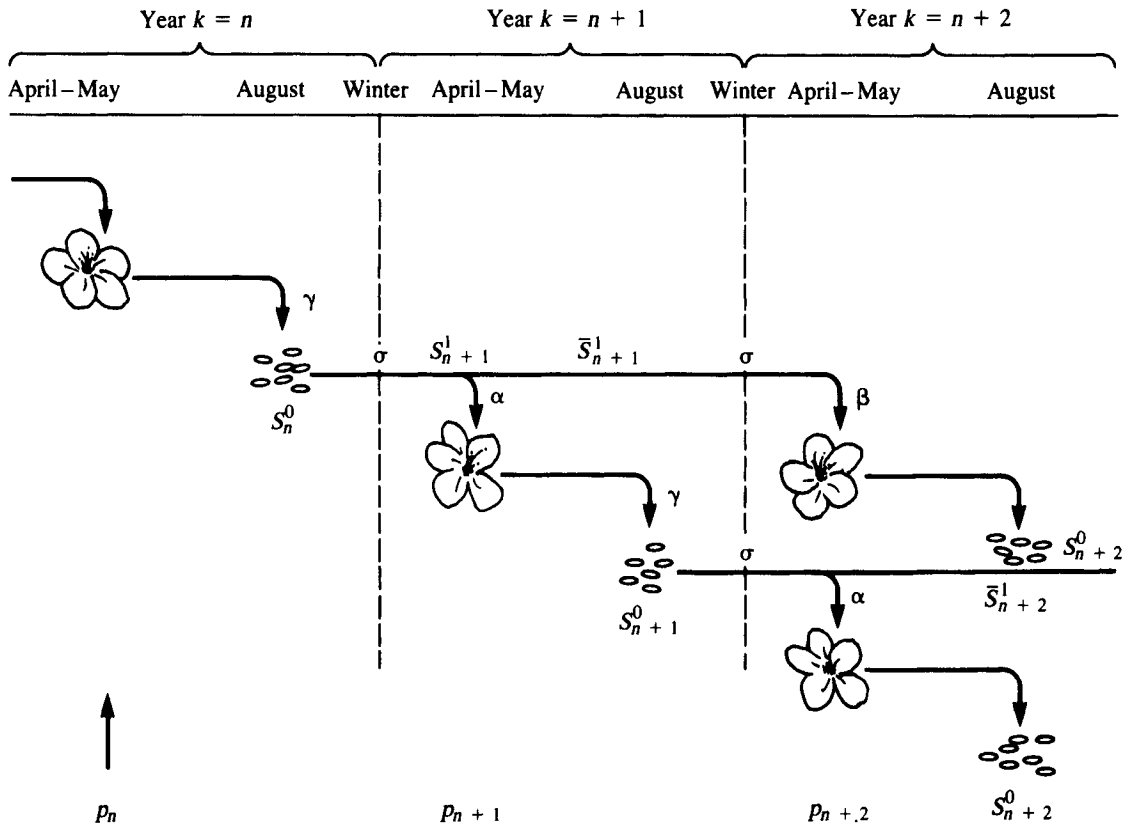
Year $k = n$ Year $k = n + 1$ Year $k = n + 2$

April – May August Winter April – May August Winter April – May August

$\gamma$

$\sigma$ $S_{n+1}^1$ $\bar{S}_{n+1}^1$ $\sigma$

$S_n^0$

$\alpha$ $\beta$

$\gamma$

$S_{n+2}^0$

$\sigma$

$\bar{S}_{n+2}^1$

$S_{n+1}^0$

$\alpha$

$p_n$ $p_{n+1}$ $p_{n+2}$ $S_{n+2}^0$